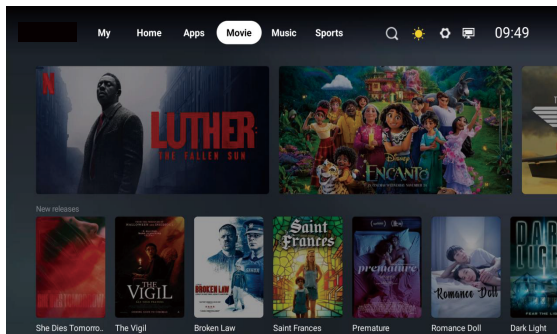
My Home Apps Movie Music Sports 09:49

N
LUTHER
THE FALLEN SUN

Disney
ENCANTO

New releases

THE VIGIL

BROKEN LAW

Saint Frances

premature

Romance Doll

DARK LIGHT

She Dies Tomorro.. The Vigil Broken Law Saint Frances Premature Romance Doll Dark Light